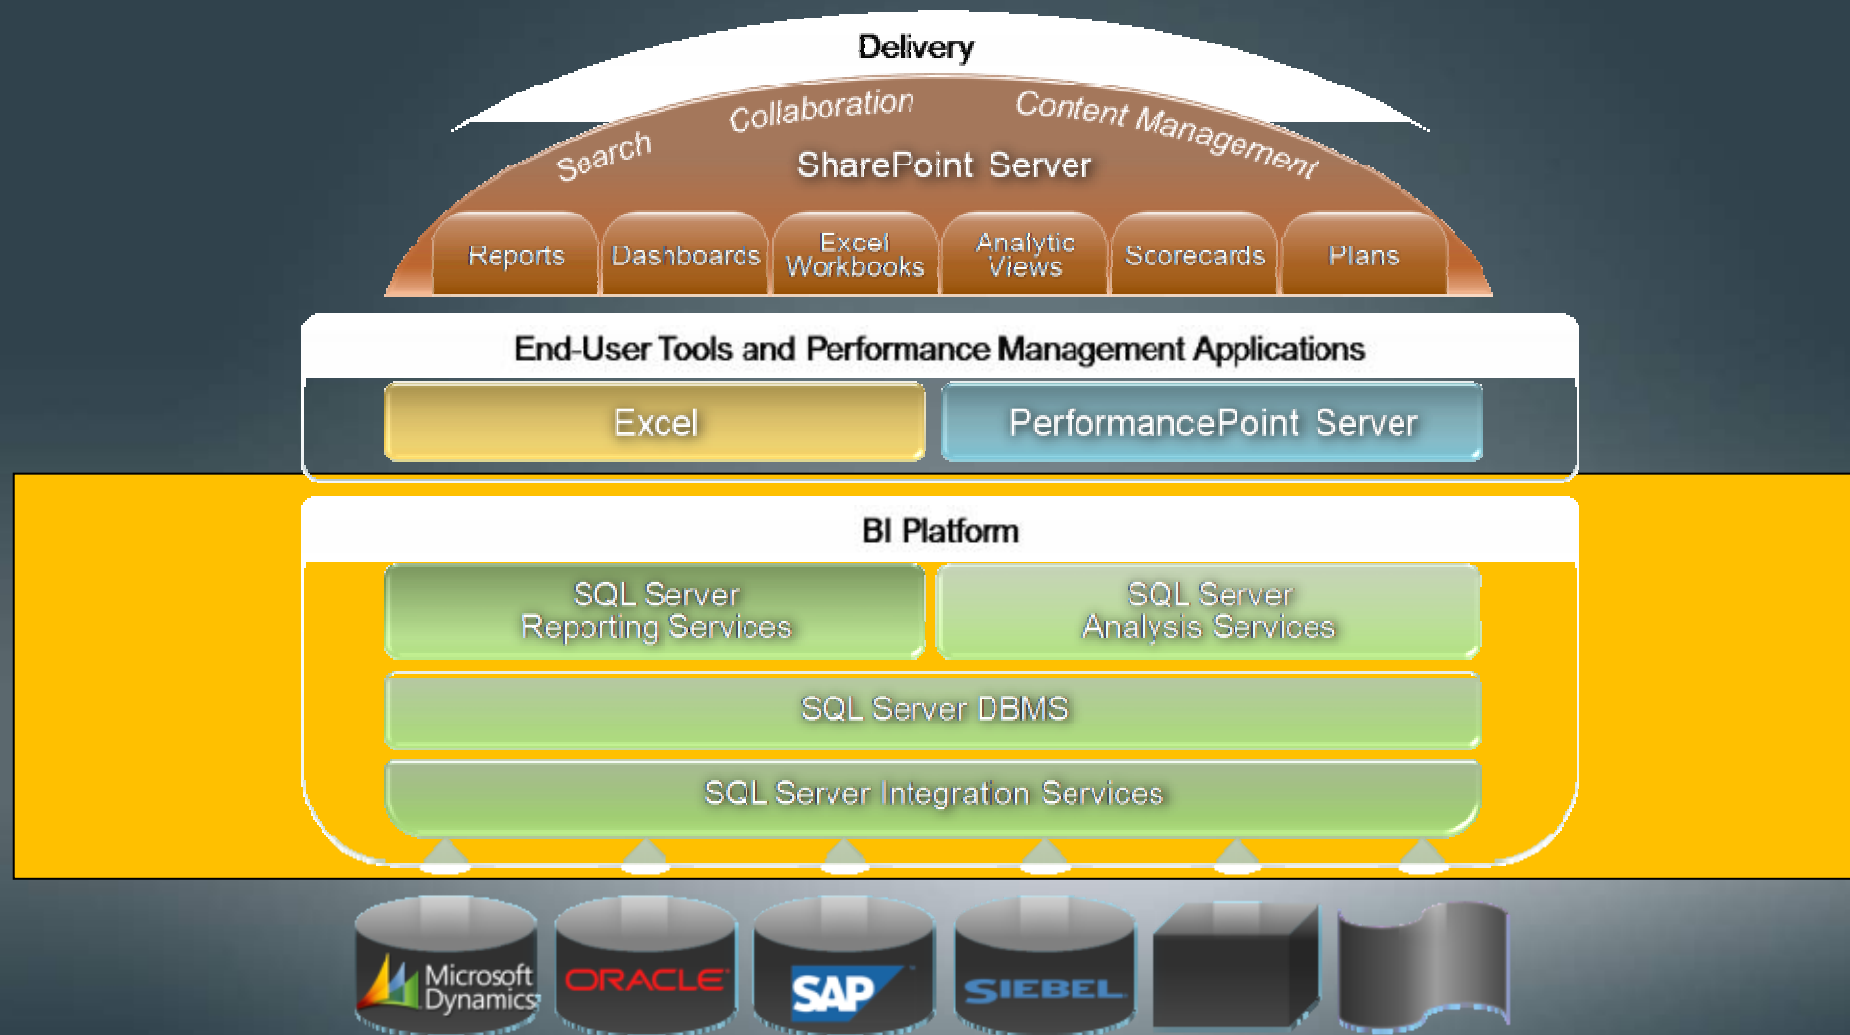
Delivery

Search Collaboration Content Management

SharePoint Server

Reports

Dashboards

Excel Workbooks

Analytic Views

Scorecards

Plans

End-User Tools and Performance Management Applications

Excel

PerformancePoint Server

BI Platform

SQL Server Reporting Services

SQL Server Analysis Services

SQL Server DBMS

SQL Server Integration Services

Microsoft Dynamics

ORACLE

SAP

SIEBEL